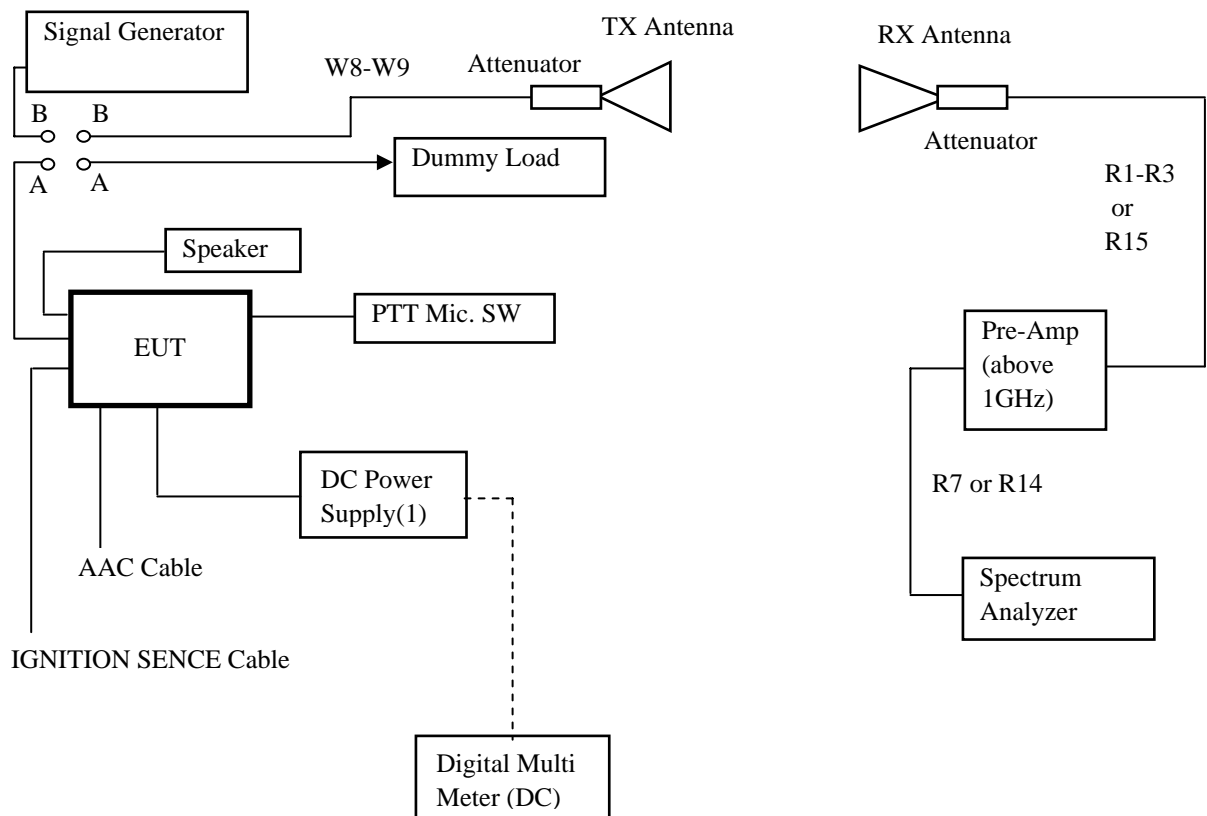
Signal Generator

TX Antenna

RX Antenna

W8-W9

Attenuator

B B

Attenuator

A A

Dummy Load

R1-R3
or
R15

Speaker

EUT

PTT Mic. SW

Pre-Amp
(above
1GHz)

DC Power
Supply(1)

R7 or R14

AAC Cable

Spectrum
Analyzer

IGNITION SENCE Cable

Digital Multi
Meter (DC)